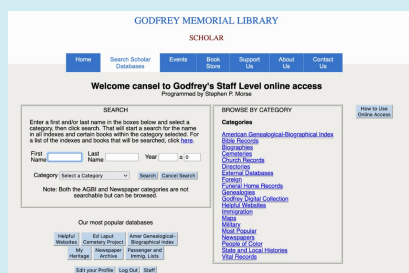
GODFREY MEMORIAL LIBRARY

SCHOLAR

Home | Search Scholar Databases | Events | Book Store | Support Us | About Us | Contact Us

Welcome cansel to Godfrey's Staff Level online access
Programmed by Stephen P. Morse

How to Use Online Access

SEARCH

Enter a first and/or last name in the boxes below and select a category, then click search. That will start a search for the name in all indexes and certain books within the category selected. For a list of the indexes and books that will be searched, click here.

First Name
Last Name
Year
± 0

Category Select a Category
Search
Cancel Search

Note: Both the AGBI and Newspaper categories are not searchable but can be browsed.

Our most popular databases

Helpful Websites
Ed Laput Cemetery Project
Amer Genealogical-Biographical Index
My Heritage
Newspaper Archive
Passenger and Immig. Lists

Edit your Profile
Log Out
Staff

BROWSE BY CATEGORY

Categories
American Genealogical-Biographical Index
Bible Records
Biographies
Cemeteries
Church Records
Directories
External Databases
Foreign
Funeral Home Records
Genealogies
Godfrey Digital Collection
Helpful Websites
Immigration
Maps
Military
Most Popular
Newspapers
People of Color
State and Local Histories
Vital Records